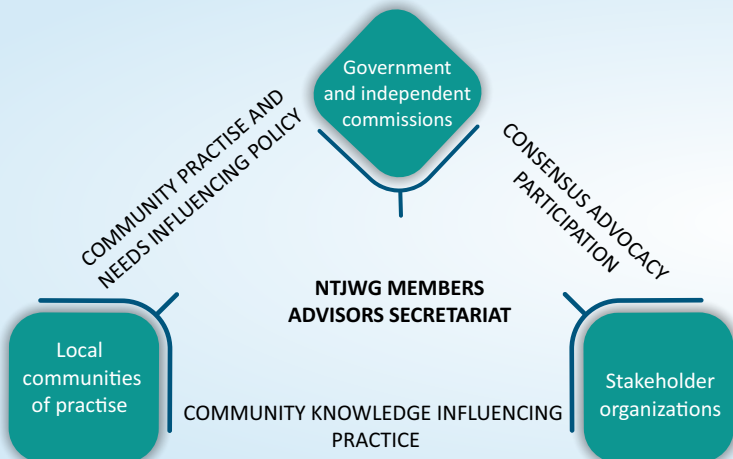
Government and independent commissions

COMMUNITY PRACTISE AND NEEDS INFLUENCING POLICY

CONSENSUS ADVOCACY PARTICIPATION

NTJWG MEMBERS
ADVISORS SECRETARIAT

Local communities of practise

Stakeholder organizations

COMMUNITY KNOWLEDGE INFLUENCING PRACTICE